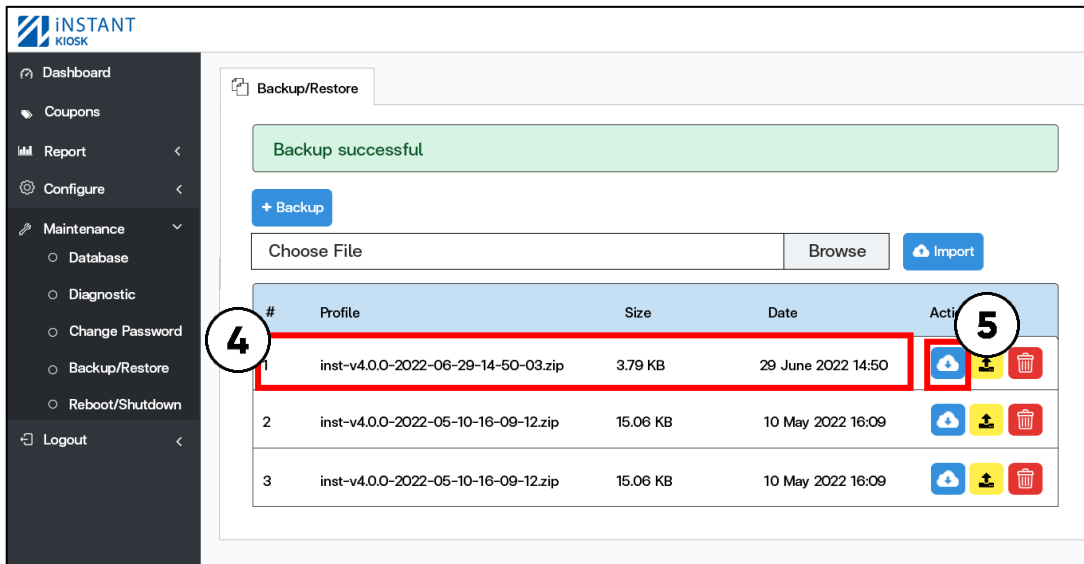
iNSTANT KIOSK

Dashboard

Coupons

Report

Configure

Maintenance

Database

Diagnostic

Change Password

Backup/Restore

Reboot/Shutdown

Logout

Backup/Restore

Backup successful

+ Backup

Choose File

Browse

Import

4

5

| # | Profile | Size | Date | Acti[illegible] |
|---|---|---|---|---|
| 1 | inst-v4.0.0-2022-06-29-14-50-03.zip | 3.79 KB | 29 June 2022 14:50 | |
| 2 | inst-v4.0.0-2022-05-10-16-09-12.zip | 15.06 KB | 10 May 2022 16:09 | |
| 3 | inst-v4.0.0-2022-05-10-16-09-12.zip | 15.06 KB | 10 May 2022 16:09 | |